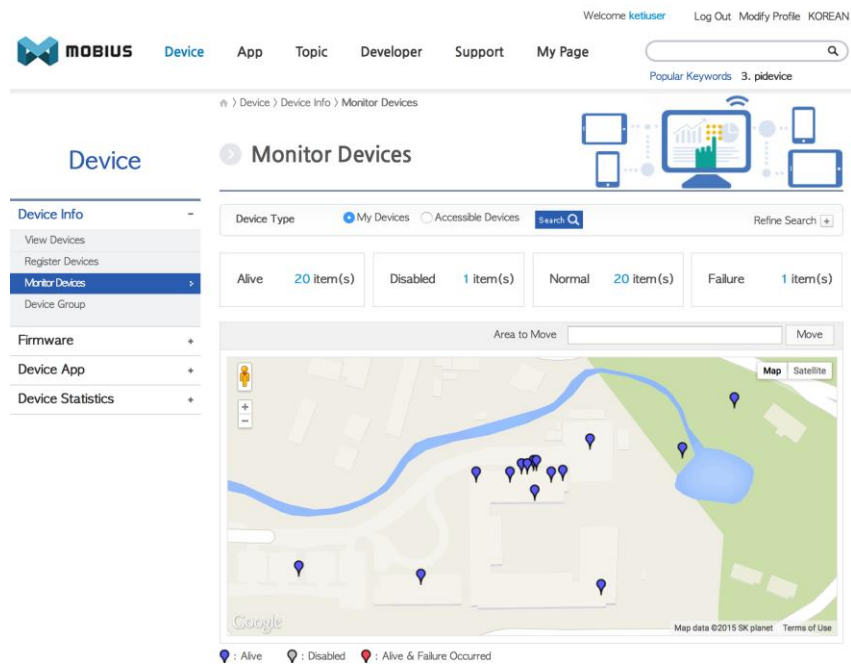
Welcome ketiuser Log Out Modify Profile KOREAN

MOBIUS Device App Topic Developer Support My Page

Popular Keywords 3. pidevice

Device

Device Info −
View Devices
Register Devices
Monitor Devices ›
Device Group
Firmware +
Device App +
Device Statistics +

› Device › Device Info › Monitor Devices

Monitor Devices

Device Type My Devices Accessible Devices Search Refine Search +

| Alive 20 item(s) | Disabled 1 item(s) | Normal 20 item(s) | Failure 1 item(s) |
|---|---|---|---|

Area to Move Move

Map Satellite

+
−

Google

Map data ©2015 SK planet Terms of Use

: Alive : Disabled : Alive & Failure Occurred